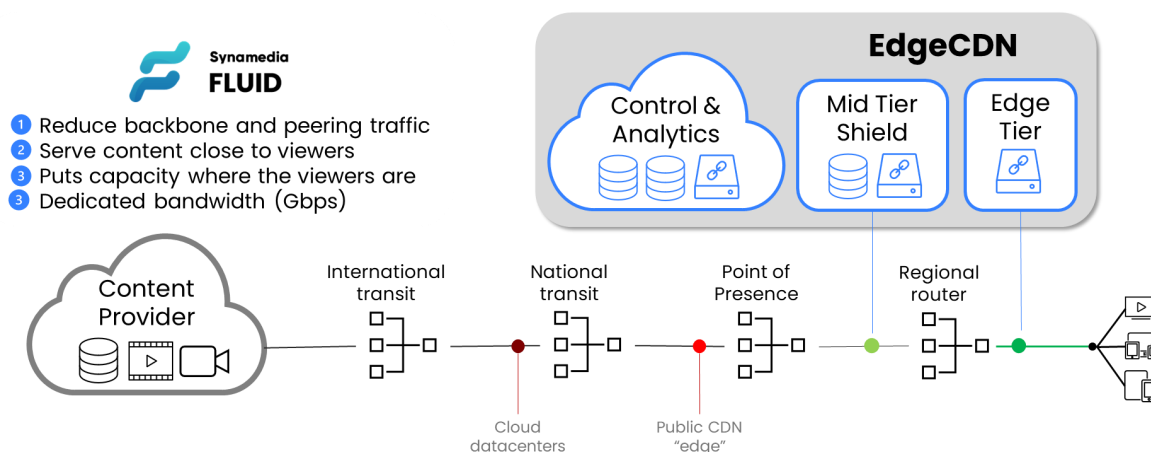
Synamedia
FLUID

1 Reduce backbone and peering traffic
2 Serve content close to viewers
3 Puts capacity where the viewers are
3 Dedicated bandwidth (Gbps)

EdgeCDN

Control & Analytics

Mid Tier Shield

Edge Tier

Content Provider

International transit

National transit

Point of Presence

Regional router

Cloud datacenters

Public CDN "edge"